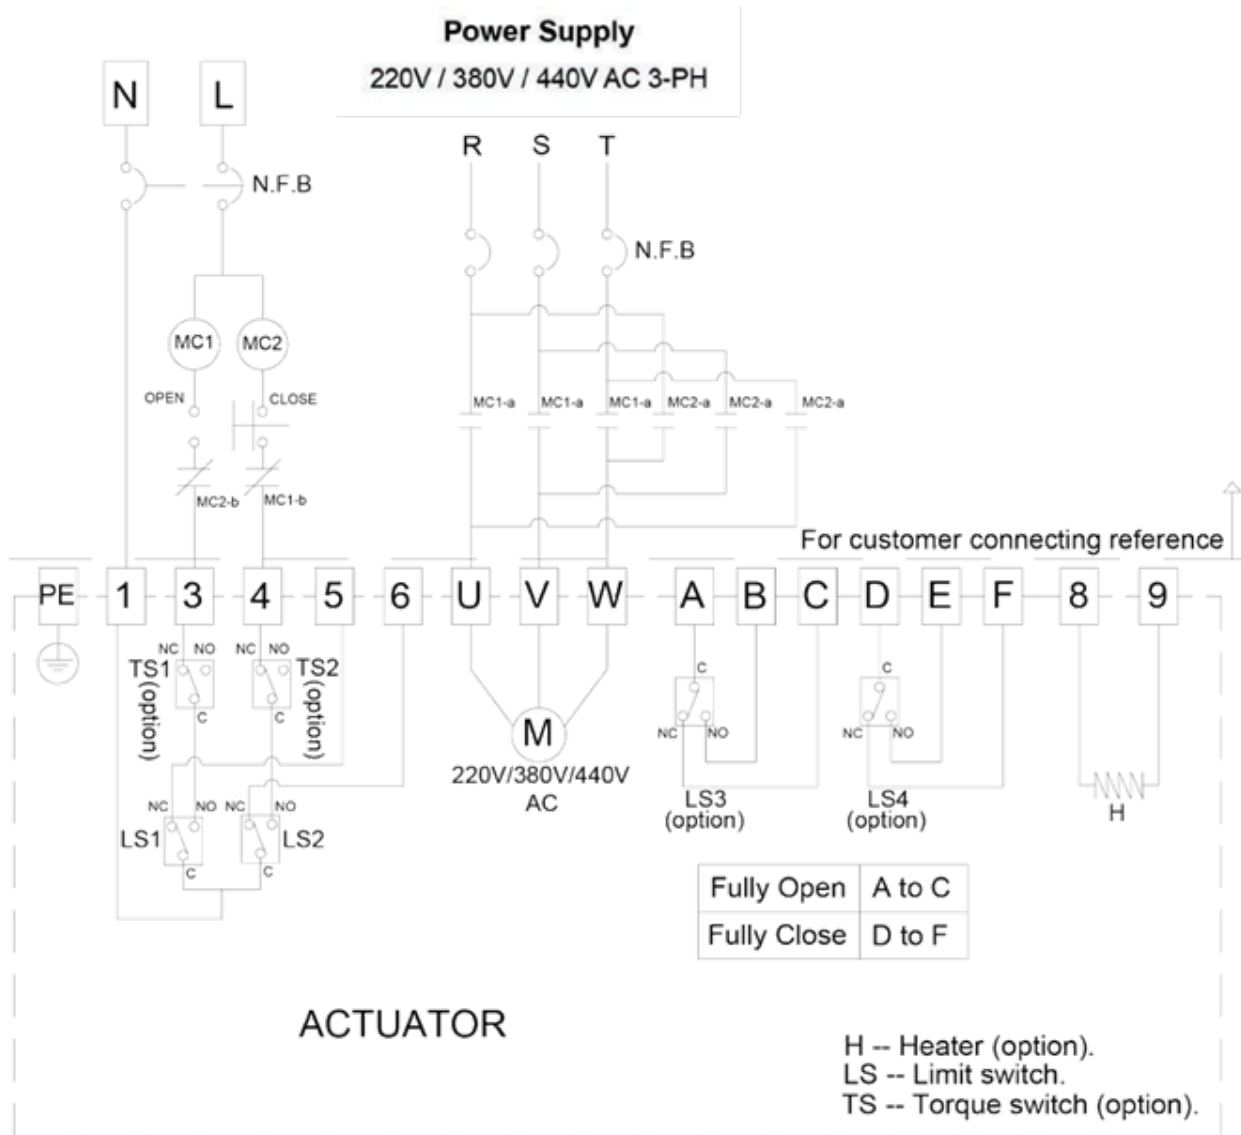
Power Supply
220V / 380V / 440V AC 3-PH

N L

N.F.B

R S T

N.F.B

MC1 MC2

OPEN CLOSE

MC1-a MC1-a MC1-a MC2-a MC2-a MC2-a

MC2-b MC1-b

For customer connecting reference

PE 1 3 4 5 6 U V W A B C D E F 8 9

NC NO NC NO
TS1 (option) TS2 (option)
C C

NC NO NC NO
LS1 LS2
C C

M
220V/380V/440V AC

C
NC NO
LS3 (option)

C
NC NO
LS4 (option)

H

| Fully Open | A to C |
|---|---|
| Fully Close | D to F |

ACTUATOR

H -- Heater (option).
LS -- Limit switch.
TS -- Torque switch (option).